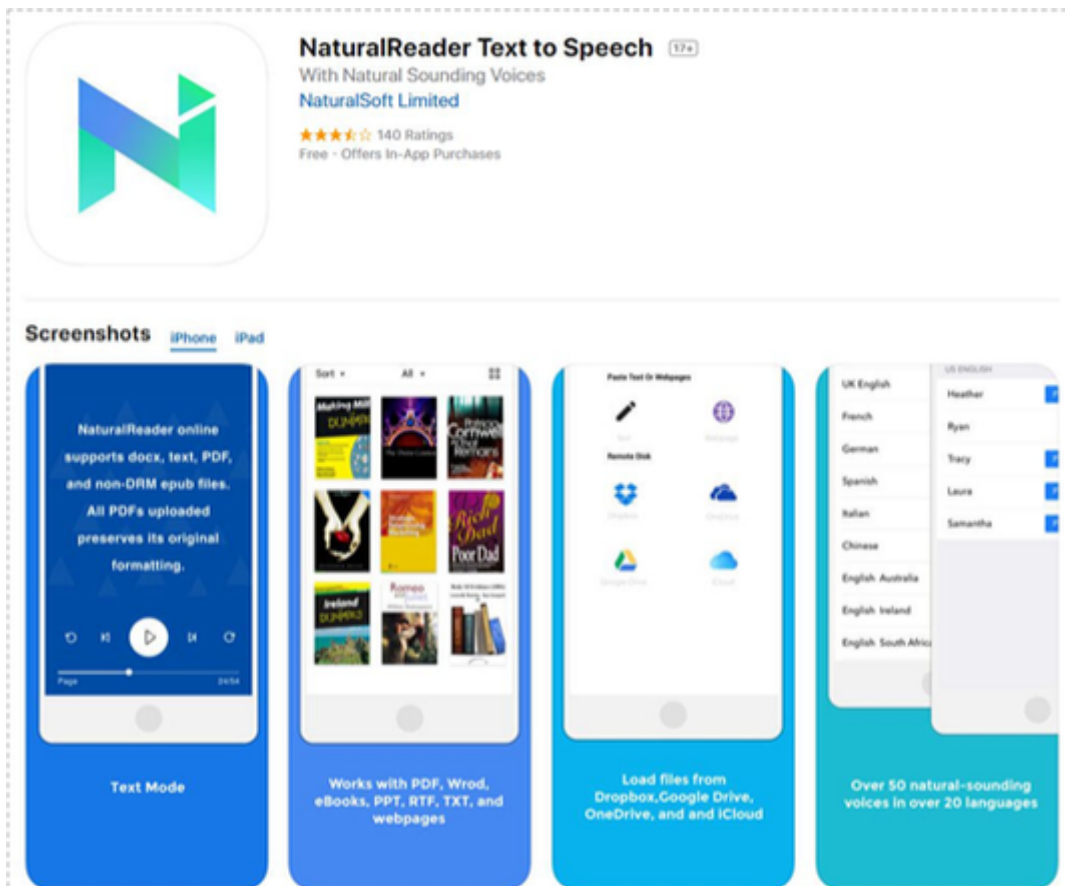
NaturalReader Text to Speech 17+
With Natural Sounding Voices
NaturalSoft Limited
★★★½☆ 140 Ratings
Free · Offers In-App Purchases

Screenshots iPhone iPad

NaturalReader online supports docx, text, PDF, and non-DRM epub files. All PDFs uploaded preserves its original formatting.

Page 04:54

Text Mode

Sort ▾ All ▾

Making Millions DUMMIES

Ireland DUMMIES

Rich Dad Poor Dad

Romeo and Juliet

Works with PDF, Wrod, eBooks, PPT, RTF, TXT, and webpages

Paste Text Or Webpages

Text Webpage

Remote Disk

Dropbox OneDrive

Google Drive iCloud

Load files from Dropbox,Google Drive, OneDrive, and and iCloud

UK English
French
German
Spanish
Italian
Chinese
English Australia
English Ireland
English South Afric

US ENGLISH
Heather
Ryan
Tracy
Laura
Samantha

Over 50 natural-sounding voices in over 20 languages